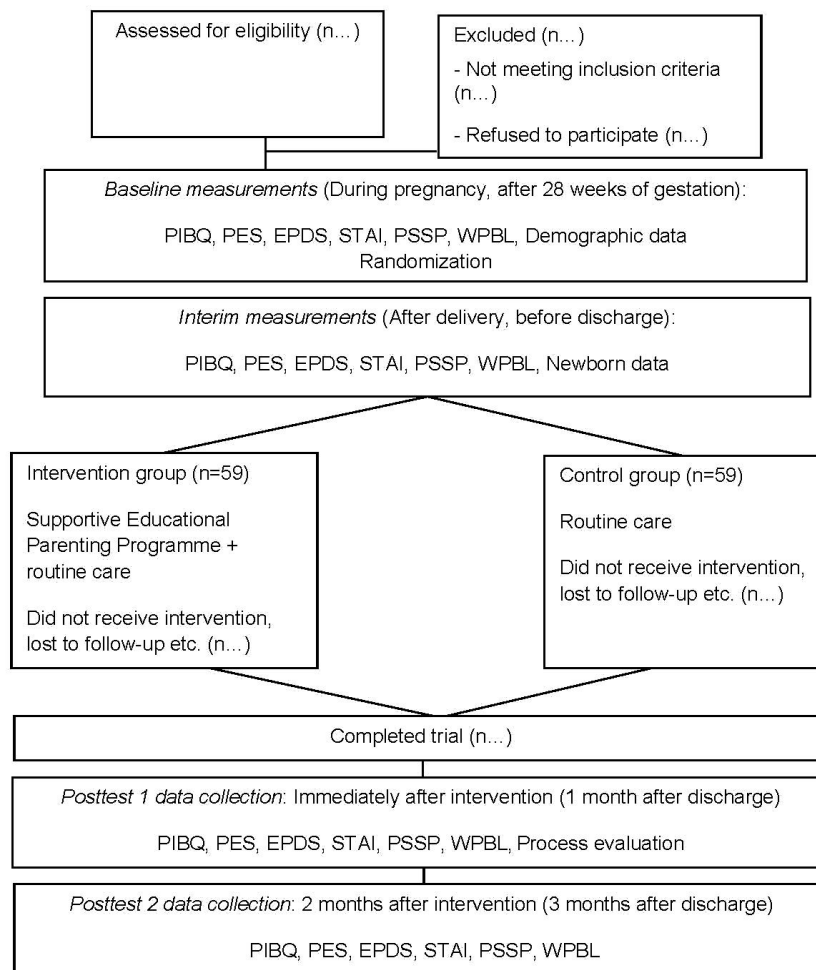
Assessed for eligibility (n…)

Excluded (n…)
- Not meeting inclusion criteria (n…)
- Refused to participate (n…)

Baseline measurements (During pregnancy, after 28 weeks of gestation):

PIBQ, PES, EPDS, STAI, PSSP, WPBL, Demographic data
Randomization

Interim measurements (After delivery, before discharge):

PIBQ, PES, EPDS, STAI, PSSP, WPBL, Newborn data

Intervention group (n=59)

Supportive Educational Parenting Programme + routine care

Did not receive intervention, lost to follow-up etc. (n…)

Control group (n=59)

Routine care

Did not receive intervention, lost to follow-up etc. (n…)

Completed trial (n…)

Posttest 1 data collection: Immediately after intervention (1 month after discharge)

PIBQ, PES, EPDS, STAI, PSSP, WPBL, Process evaluation

Posttest 2 data collection: 2 months after intervention (3 months after discharge)

PIBQ, PES, EPDS, STAI, PSSP, WPBL